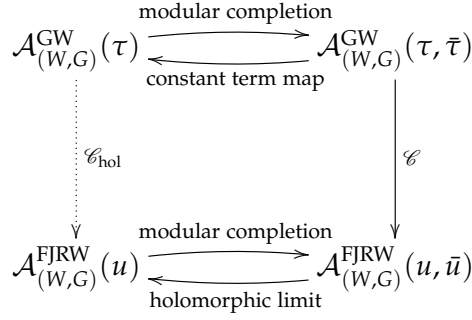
$\mathcal{A}^{\mathrm{GW}}_{(W,G)}(\tau)$ modular completion $\mathcal{A}^{\mathrm{GW}}_{(W,G)}(\tau,\bar{\tau})$

constant term map

$\mathscr{C}_{\mathrm{hol}}$

$\mathscr{C}$

$\mathcal{A}^{\mathrm{FJRW}}_{(W,G)}(u)$ modular completion $\mathcal{A}^{\mathrm{FJRW}}_{(W,G)}(u,\bar{u})$

holomorphic limit